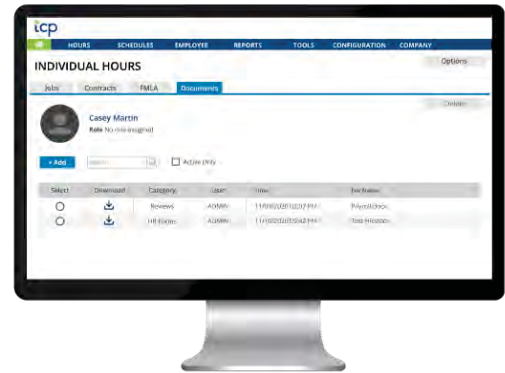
icp

HOURS SCHEDULES EMPLOYEE REPORTS TOOLS CONFIGURATION COMPANY

INDIVIDUAL HOURS

Options

Jobs Contracts FMLA Documents

Delete

Casey Martin

Role No role assigned

+ Add

Active Only

| Select | Download | Category | User | Time | File Name |
|---|---|---|---|---|---|
| | | Reviews | ADMIN | 11/08/2020 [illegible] PM | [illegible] |
| | | HR Forms | ADMIN | 11/08/2020 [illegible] PM | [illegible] |